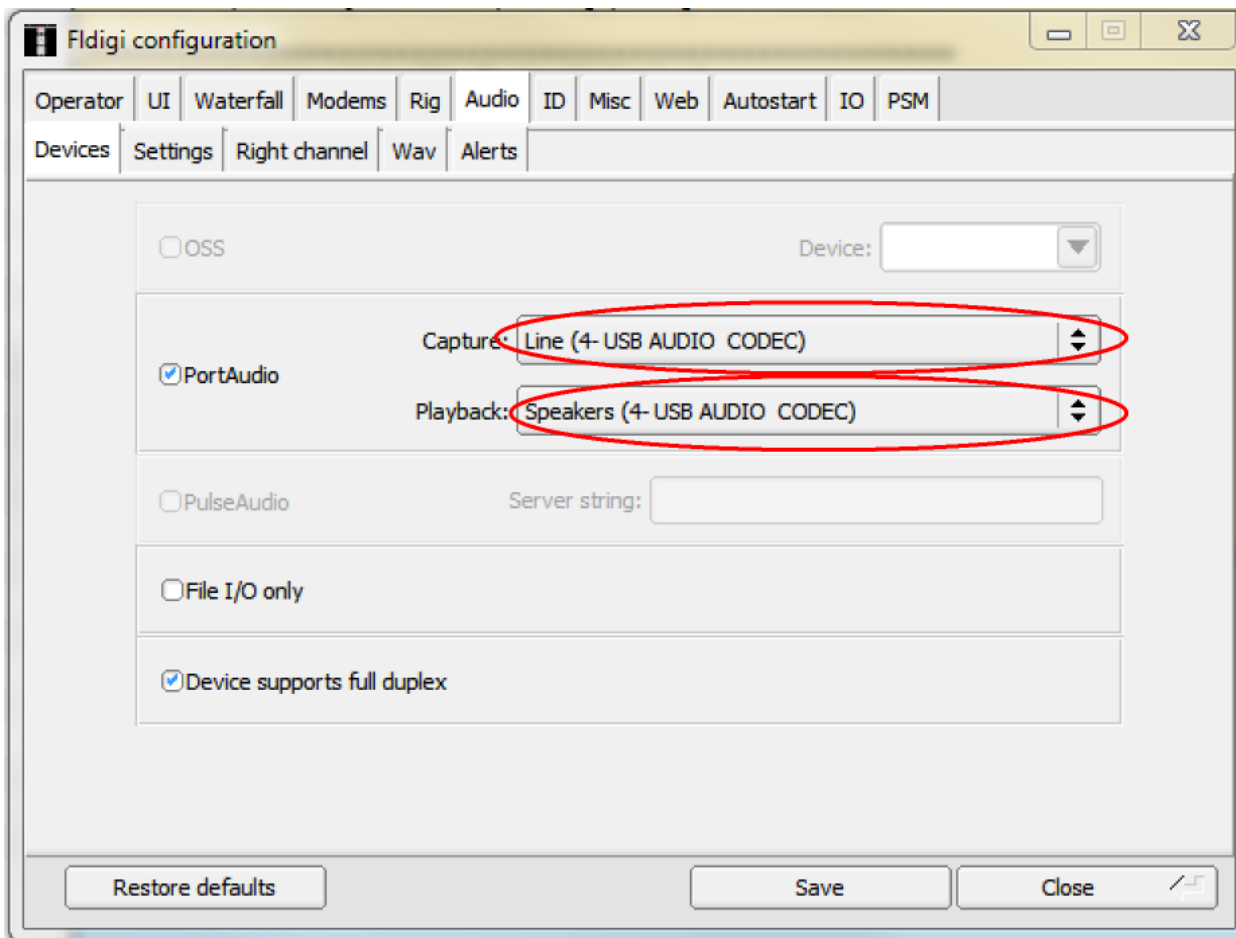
Fldigi configuration

Operator UI Waterfall Modems Rig Audio ID Misc Web Autostart IO PSM

Devices Settings Right channel Wav Alerts

OSS

Device:

PortAudio

Capture: Line (4- USB AUDIO CODEC)

Playback: Speakers (4- USB AUDIO CODEC)

PulseAudio

Server string:

File I/O only

Device supports full duplex

Restore defaults

Save

Close